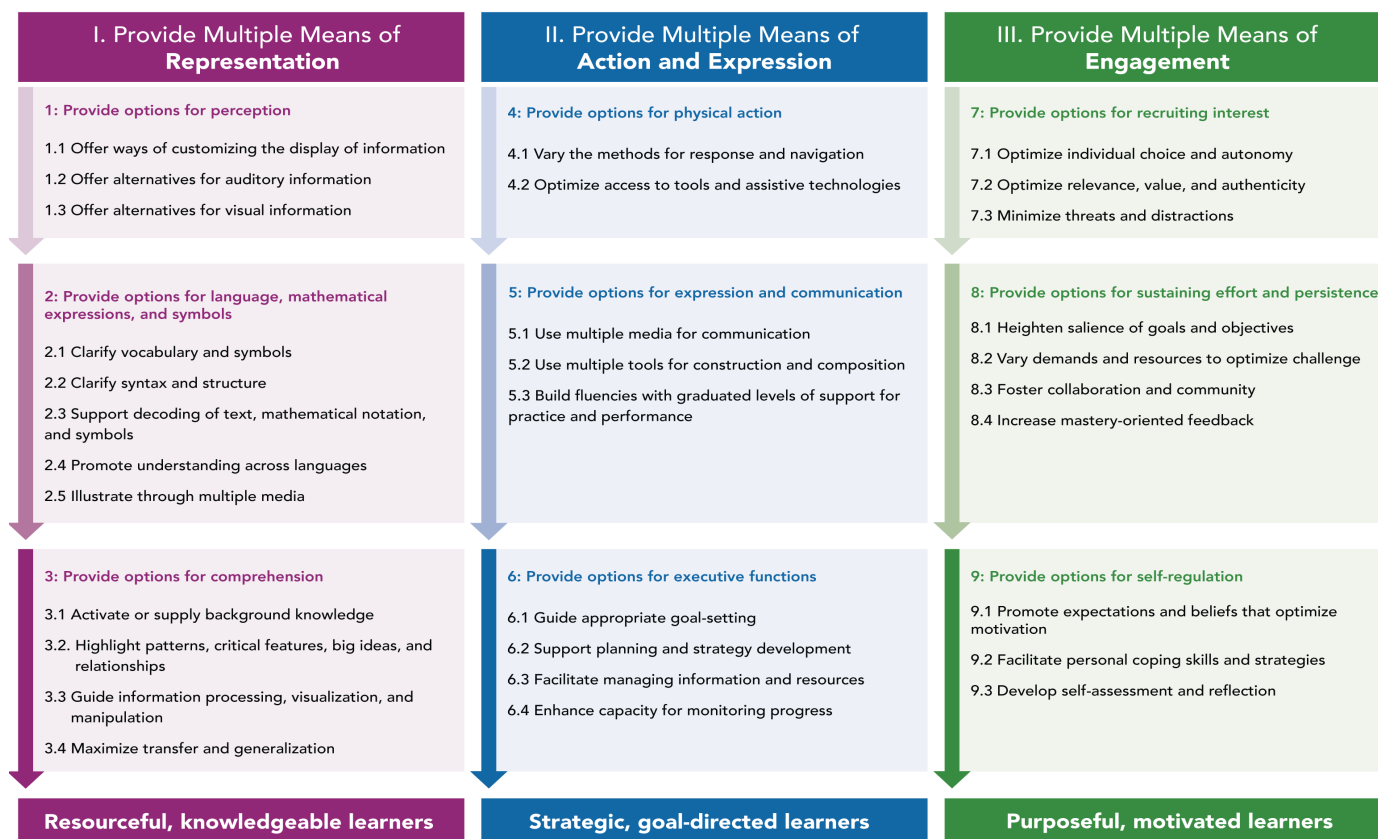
I. Provide Multiple Means of **Representation**

1: Provide options for perception

1.1 Offer ways of customizing the display of information

1.2 Offer alternatives for auditory information

1.3 Offer alternatives for visual information

2: Provide options for language, mathematical expressions, and symbols

2.1 Clarify vocabulary and symbols

2.2 Clarify syntax and structure

2.3 Support decoding of text, mathematical notation, and symbols

2.4 Promote understanding across languages

2.5 Illustrate through multiple media

3: Provide options for comprehension

3.1 Activate or supply background knowledge

3.2. Highlight patterns, critical features, big ideas, and relationships

3.3 Guide information processing, visualization, and manipulation

3.4 Maximize transfer and generalization

Resourceful, knowledgeable learners

II. Provide Multiple Means of **Action and Expression**

4: Provide options for physical action

4.1 Vary the methods for response and navigation

4.2 Optimize access to tools and assistive technologies

5: Provide options for expression and communication

5.1 Use multiple media for communication

5.2 Use multiple tools for construction and composition

5.3 Build fluencies with graduated levels of support for practice and performance

6: Provide options for executive functions

6.1 Guide appropriate goal-setting

6.2 Support planning and strategy development

6.3 Facilitate managing information and resources

6.4 Enhance capacity for monitoring progress

Strategic, goal-directed learners

III. Provide Multiple Means of **Engagement**

7: Provide options for recruiting interest

7.1 Optimize individual choice and autonomy

7.2 Optimize relevance, value, and authenticity

7.3 Minimize threats and distractions

8: Provide options for sustaining effort and persistence

8.1 Heighten salience of goals and objectives

8.2 Vary demands and resources to optimize challenge

8.3 Foster collaboration and community

8.4 Increase mastery-oriented feedback

9: Provide options for self-regulation

9.1 Promote expectations and beliefs that optimize motivation

9.2 Facilitate personal coping skills and strategies

9.3 Develop self-assessment and reflection

Purposeful, motivated learners